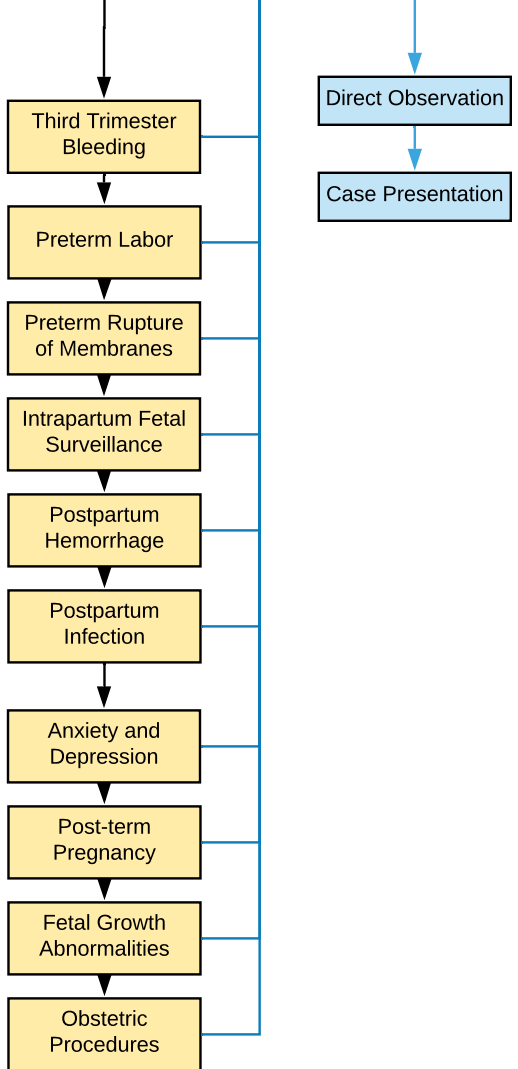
Third Trimester Bleeding

Preterm Labor

Preterm Rupture of Membranes

Intrapartum Fetal Surveillance

Postpartum Hemorrhage

Postpartum Infection

Anxiety and Depression

Post-term Pregnancy

Fetal Growth Abnormalities

Obstetric Procedures

Direct Observation

Case Presentation